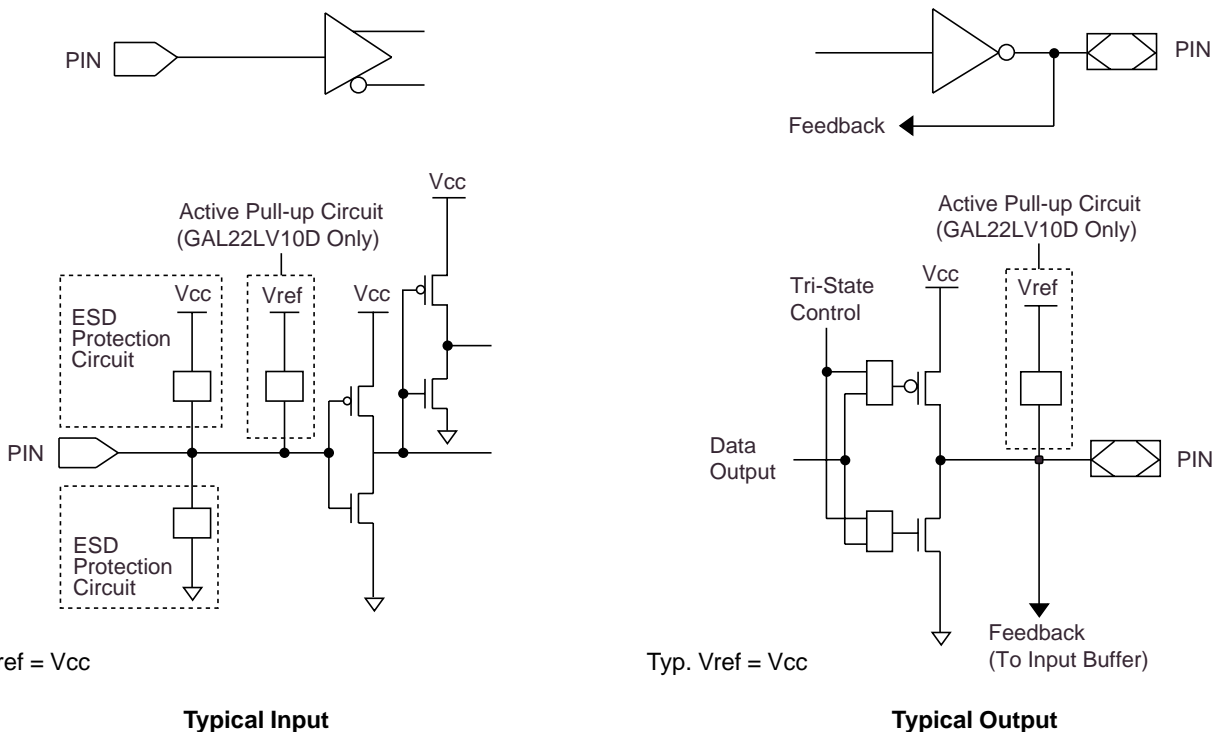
PIN

Active Pull-up Circuit (GAL22LV10D Only)

Vcc

ESD Protection Circuit

Vcc

Vref

Vcc

PIN

ESD Protection Circuit

ref = Vcc

Typical Input

PIN

Feedback

Active Pull-up Circuit (GAL22LV10D Only)

Tri-State Control

Vcc

Vref

Data Output

PIN

Feedback (To Input Buffer)

Typ. Vref = Vcc

Typical Output